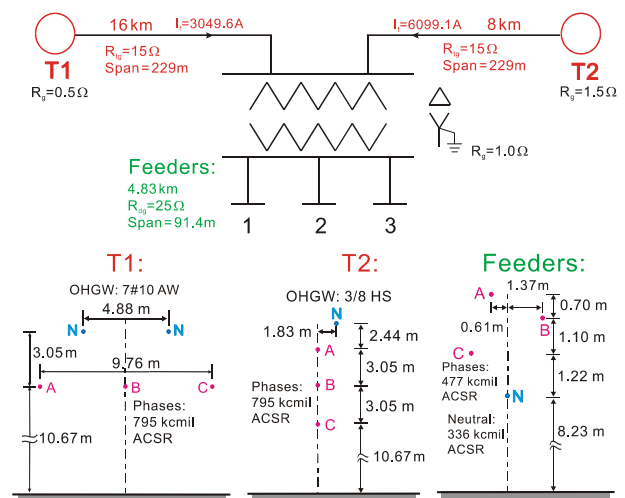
16 km
$I_f$=3049.6A
$R_{tg}$=15Ω
Span=229m
T1
$R_g$=0.5Ω

$I_f$=6099.1A
8 km
$R_{tg}$=15Ω
Span=229m
T2
$R_g$=1.5Ω

$R_g$=1.0Ω

Feeders:
4.83 km
$R_{dg}$=25Ω
Span=91.4m

1
2
3

T1:
OHGW: 7#10 AW
4.88 m
N
N
3.05 m
9.76 m
A
B
C
Phases:
795 kcmil
ACSR
10.67 m

T2:
OHGW: 3/8 HS
1.83 m
N
2.44 m
A
3.05 m
Phases:
795 kcmil
ACSR
B
3.05 m
C
10.67 m

Feeders:
A
1.37m
0.70 m
0.61m
B
1.10 m
C
Phases:
477 kcmil
ACSR
1.22 m
N
Neutral:
336 kcmil
ACSR
8.23 m